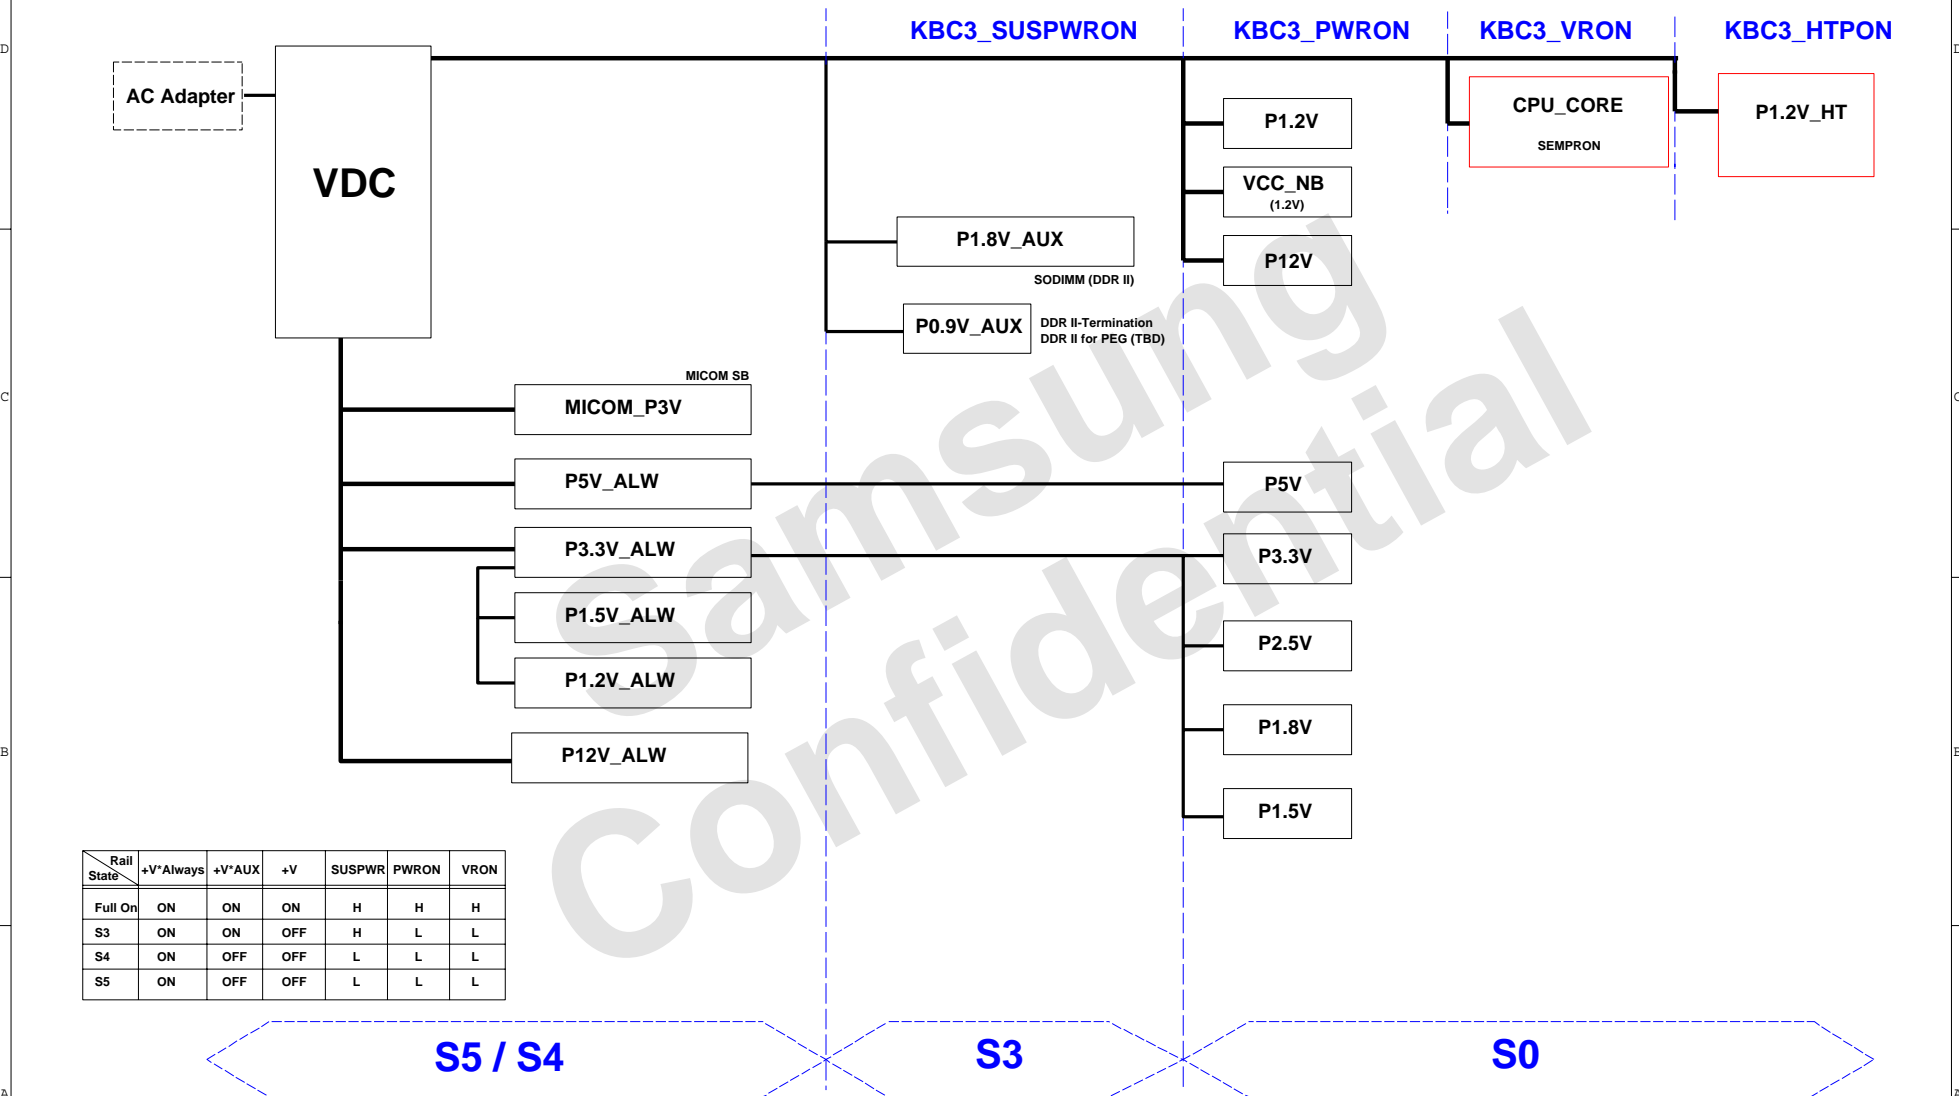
KBC3_SUSPWRON

KBC3_PWRON

KBC3_VRON

KBC3_HTPON

AC Adapter

VDC

P1.2V

CPU_CORE
SEMPRON

P1.2V_HT

VCC_NB
(1.2V)

P1.8V_AUX
SODIMM (DDR II)

P12V

P0.9V_AUX
DDR II-Termination
DDR II for PEG (TBD)

MICOM SB
MICOM_P3V

P5V_ALW

P5V

P3.3V_ALW

P3.3V

P1.5V_ALW

P2.5V

P1.2V_ALW

P1.8V

P12V_ALW

P1.5V

| State \ Rail | +V*Always | +V*AUX | +V | SUSPWR | PWRON | VRON |
|---|---|---|---|---|---|---|
| Full On | ON | ON | ON | H | H | H |
| S3 | ON | ON | OFF | H | L | L |
| S4 | ON | OFF | OFF | L | L | L |
| S5 | ON | OFF | OFF | L | L | L |

S5 / S4

S3

S0

Samsung Confidential